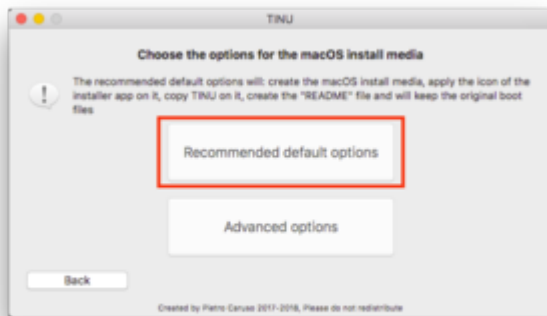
TINU

Choose the options for the macOS install media

The recommended default options will: create the macOS install media, apply the icon of the installer app on it, copy TINU on it, create the "README" file and will keep the original boot files

Recommended default options

Advanced options

Back

Created by Pietro Caruso 2017-2018, Please do not redistribute